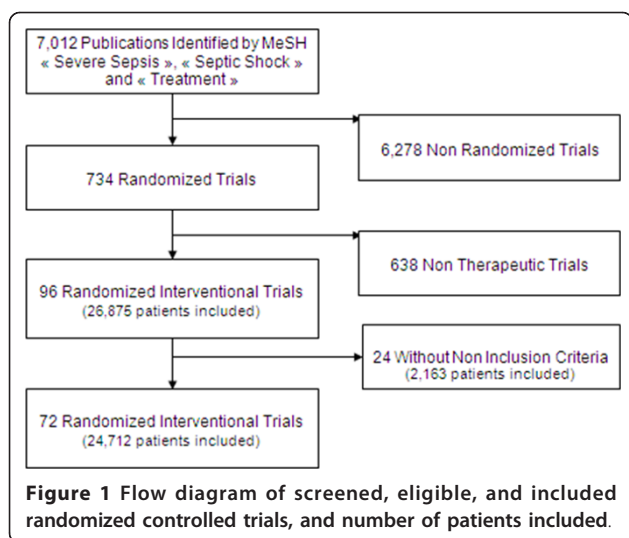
7,012 Publications Identified by MeSH « Severe Sepsis », « Septic Shock » and « Treatment »

6,278 Non Randomized Trials

734 Randomized Trials

638 Non Therapeutic Trials

96 Randomized Interventional Trials (26,875 patients included)

24 Without Non Inclusion Criteria (2,163 patients included)

72 Randomized Interventional Trials (24,712 patients included)

**Figure 1** Flow diagram of screened, eligible, and included randomized controlled trials, and number of patients included.